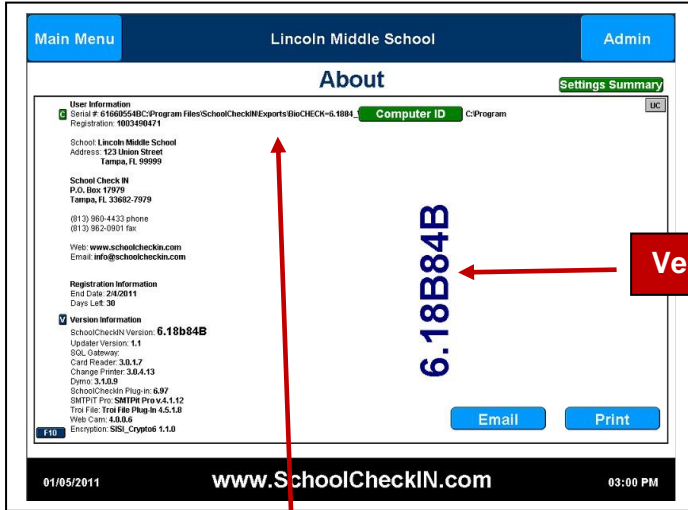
Main Menu

Lincoln Middle School

Admin

About

Settings Summary

UC

User Information

C Serial #: 61660554BC:\Program Files\SchoolCheckIN\Exports\BioCHECK=6.1884_ Computer ID C:\Program

Registration: 1003490471

School: Lincoln Middle School
Address: 123 Union Street
Tampa, FL 99999

School Check IN
P.O. Box 17979
Tampa, FL 33682-7979

(813) 960-4433 phone
(813) 962-0901 fax

Web: www.schoolcheckin.com
Email: info@schoolcheckin.com

Registration Information
End Date: 2/4/2011
Days Left: 30

V Version Information
SchoolCheckIN Version: 6.18b84B
Updater Version: 1.1
SQL Gateway:
Card Reader: 3.0.1.7
Change Printer: 3.0.4.13
Dymo: 3.1.0.9
SchoolCheckIn Plug-in: 6.97
SMTPit Pro: SMTPit Pro v.4.1.12
Troi File: Troi File Plug-in 4.5.1.8
Web Cam: 4.0.0.6
Encryption: SISI_Crypto6 1.1.0

F10

6.18B84B

Ve

Email

Print

01/05/2011

www.SchoolCheckIN.com

03:00 PM